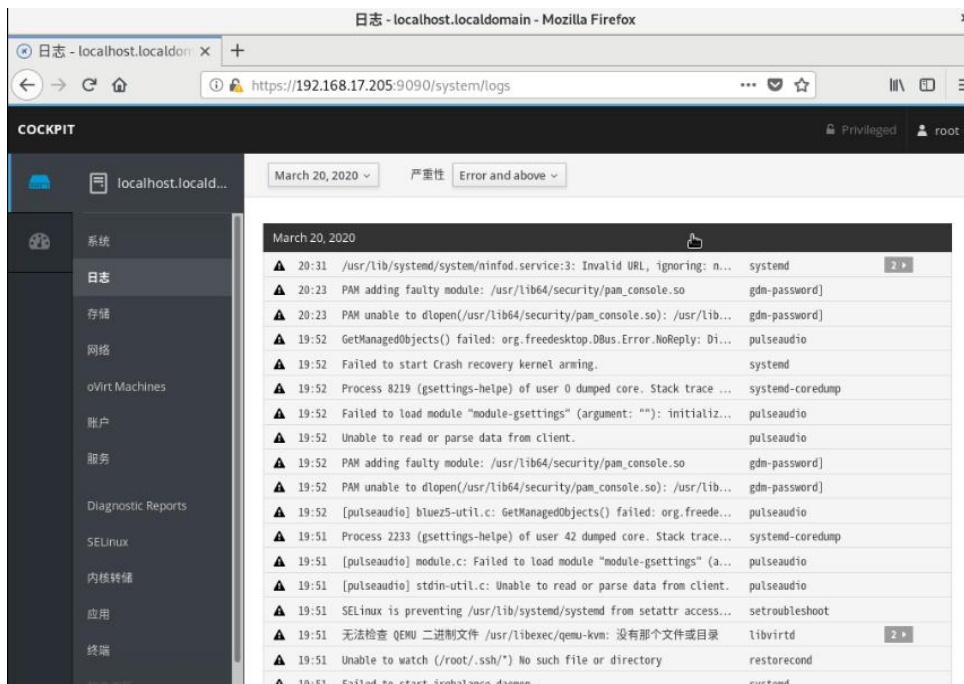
日志 - localhost.localdomain - Mozilla Firefox

日志 - localhost.localdom ×

https://192.168.17.205:9090/system/logs

COCKPIT

Privileged root

localhost.locald...

系统
日志
存储
网络
oVirt Machines
账户
服务
Diagnostic Reports
SELinux
内核转储
应用
终端

March 20, 2020 严重性 Error and above

March 20, 2020

| | | | |
|---|---|---|---|
| 20:31 | /usr/lib/systemd/system/ninfod.service:3: Invalid URL, ignoring: n... | systemd | 2 |
| 20:23 | PAM adding faulty module: /usr/lib64/security/pam_console.so | gdm-password] | |
| 20:23 | PAM unable to dlopen(/usr/lib64/security/pam_console.so): /usr/lib... | gdm-password] | |
| 19:52 | GetManagedObjects() failed: org.freedesktop.DBus.Error.NoReply: Di... | pulseaudio | |
| 19:52 | Failed to start Crash recovery kernel arming. | systemd | |
| 19:52 | Process 8219 (gsettings-helpe) of user 0 dumped core. Stack trace ... | systemd-coredump | |
| 19:52 | Failed to load module "module-gsettings" (argument: ""): initializ... | pulseaudio | |
| 19:52 | Unable to read or parse data from client. | pulseaudio | |
| 19:52 | PAM adding faulty module: /usr/lib64/security/pam_console.so | gdm-password] | |
| 19:52 | PAM unable to dlopen(/usr/lib64/security/pam_console.so): /usr/lib... | gdm-password] | |
| 19:52 | [pulseaudio] bluez5-util.c: GetManagedObjects() failed: org.freede... | pulseaudio | |
| 19:51 | Process 2233 (gsettings-helpe) of user 42 dumped core. Stack trace... | systemd-coredump | |
| 19:51 | [pulseaudio] module.c: Failed to load module "module-gsettings" (a... | pulseaudio | |
| 19:51 | [pulseaudio] stdin-util.c: Unable to read or parse data from client. | pulseaudio | |
| 19:51 | SELinux is preventing /usr/lib/systemd/systemd from setattr access... | setroubleshoot | |
| 19:51 | 无法检查 QEMU 二进制文件 /usr/libexec/qemu-kvm: 没有那个文件或目录 | libvirtd | 2 |
| 19:51 | Unable to watch (/root/.ssh/*) No such file or directory | restorecond | |
| 19:51 | Failed to start irqbalance daemon | systemd | |